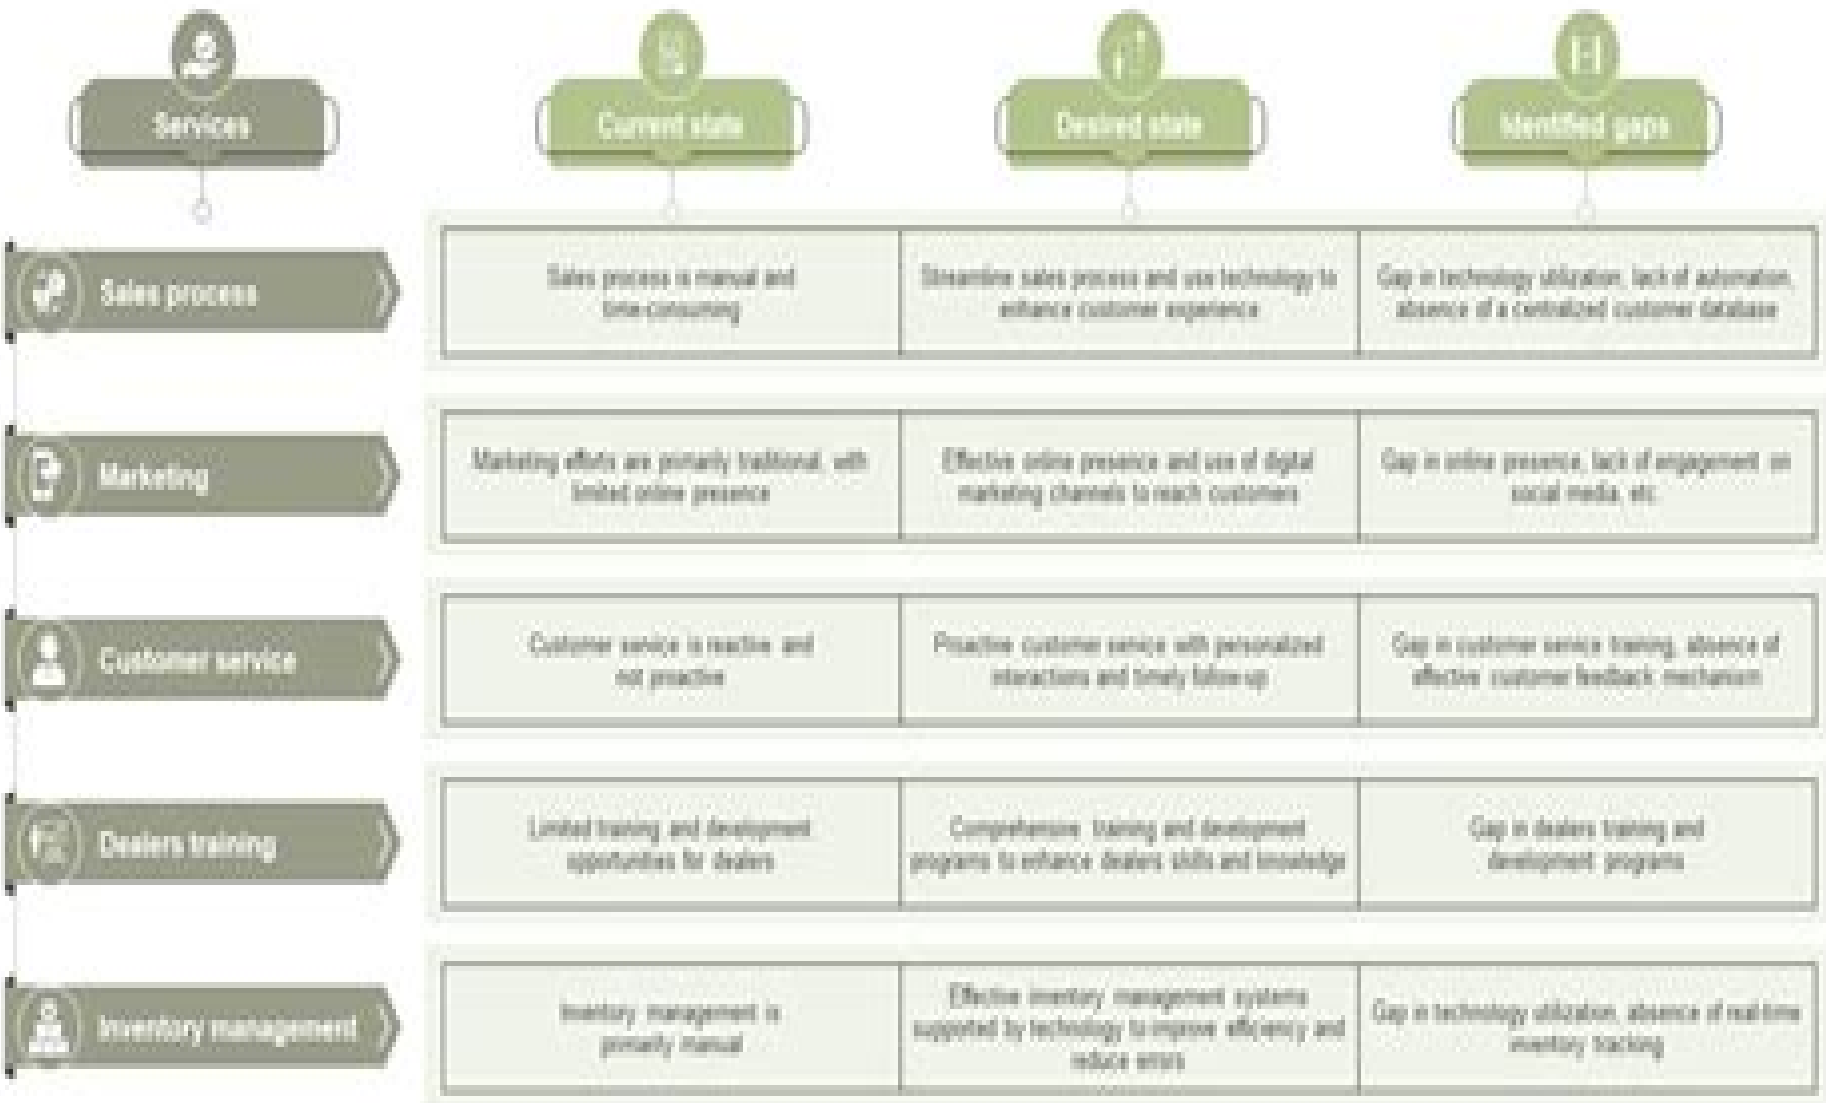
| Services | Current state | Desired state | Identified gaps |
|---|---|---|---|
| Sales process | Sales process is manual and time-consuming | Streamline sales process and use technology to enhance customer experience | Gap in technology utilization, lack of automation, absence of a centralized customer database |
| Marketing | Marketing efforts are primarily traditional, with limited online presence | Effective online presence and use of digital marketing channels to reach customers | Gap in online presence, lack of engagement on social media, etc |
| Customer service | Customer service is reactive and not proactive | Proactive customer service with personalized interactions and timely follow-up | Gap in customer service training, absence of effective customer feedback mechanism |
| Dealers training | Limited training and development opportunities for dealers | Comprehensive training and development programs to enhance dealers skills and knowledge | Gap in dealers training and development programs |
| Inventory management | Inventory management is primarily manual | Effective inventory management systems supported by technology to improve efficiency and reduce errors | Gap in technology utilization, absence of real-time inventory tracking |